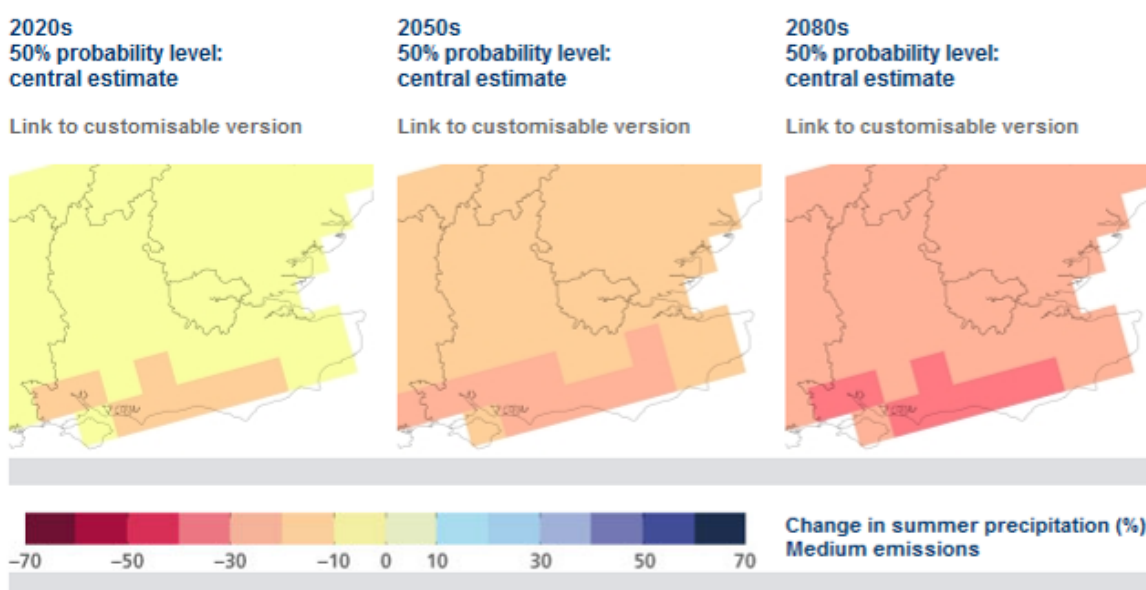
2020s
50% probability level:
central estimate

Link to customisable version

2050s
50% probability level:
central estimate

Link to customisable version

2080s
50% probability level:
central estimate

Link to customisable version

–70 –50 –30 –10 0 10 30 50 70

Change in summer precipitation (%)
Medium emissions